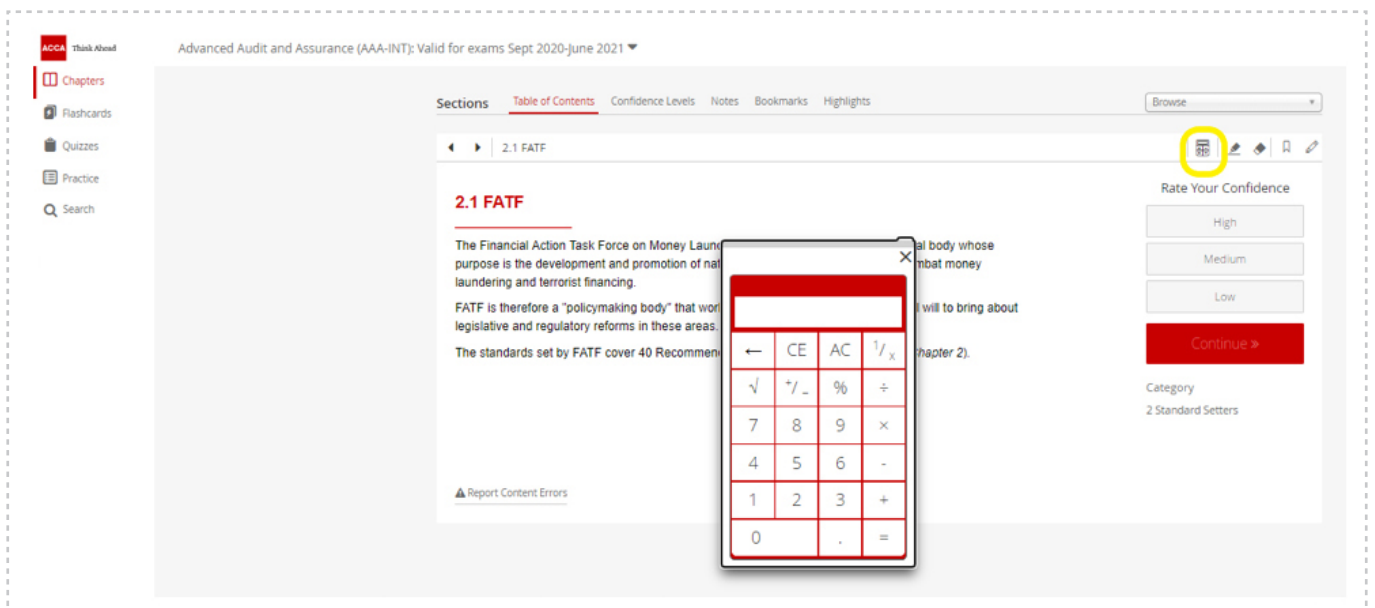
ACCA Think Ahead

Chapters
Flashcards
Quizzes
Practice
Search

Advanced Audit and Assurance (AAA-INT): Valid for exams Sept 2020-June 2021

Sections Table of Contents Confidence Levels Notes Bookmarks Highlights

Browse

2.1 FATF

2.1 FATF

The Financial Action Task Force on Money Laun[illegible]al body whose purpose is the development and promotion of nat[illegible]mbat money laundering and terrorist financing.

FATF is therefore a "policymaking body" that wor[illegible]l will to bring about legislative and regulatory reforms in these areas.

The standards set by FATF cover 40 Recommen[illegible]hapter 2).

Report Content Errors

| ← | CE | AC | $^1/_x$ |
|---|---|---|---|
| √ | $^+/_-$ | % | ÷ |
| 7 | 8 | 9 | × |
| 4 | 5 | 6 | - |
| 1 | 2 | 3 | + |
| 0 | | . | = |

Rate Your Confidence
High
Medium
Low
Continue »

Category
2 Standard Setters